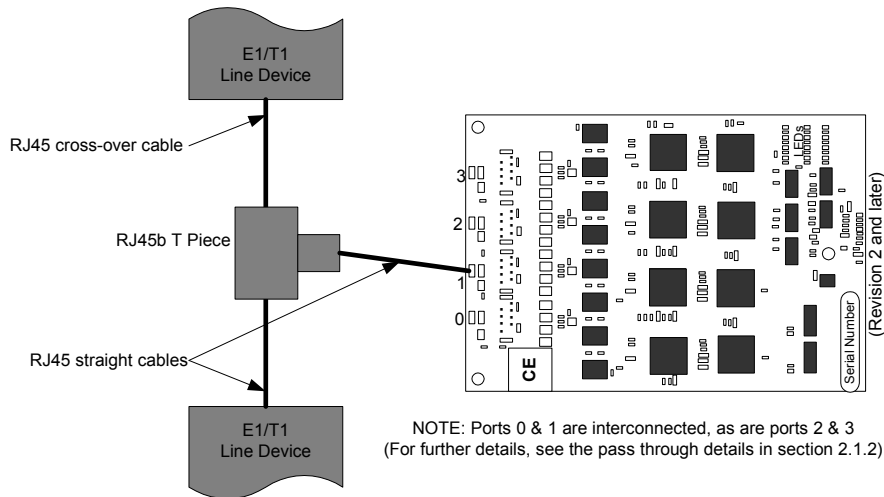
E1/T1
Line Device

RJ45 cross-over cable

RJ45b T Piece

RJ45 straight cables

E1/T1
Line Device

3

2

1

0

CE

LEDs

Serial Number

(Revision 2 and later)

NOTE: Ports 0 & 1 are interconnected, as are ports 2 & 3
(For further details, see the pass through details in section 2.1.2)